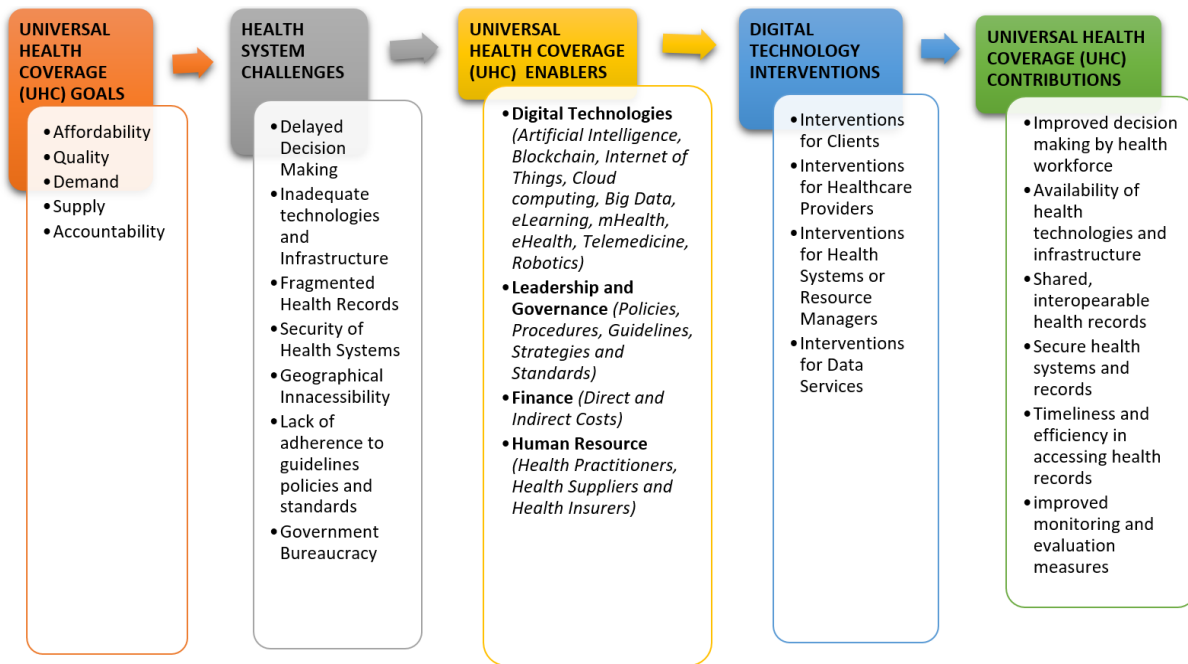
UNIVERSAL HEALTH COVERAGE (UHC) GOALS

- Affordability
- Quality
- Demand
- Supply
- Accountability

HEALTH SYSTEM CHALLENGES

- Delayed Decision Making
- Inadequate technologies and Infrastructure
- Fragmented Health Records
- Security of Health Systems
- Geographical Innacessibility
- Lack of adherence to guidelines policies and standards
- Government Bureaucracy

UNIVERSAL HEALTH COVERAGE (UHC) ENABLERS

- **Digital Technologies** *(Artificial Intelligence, Blockchain, Internet of Things, Cloud computing, Big Data, eLearning, mHealth, eHealth, Telemedicine, Robotics)*
- **Leadership and Governance** *(Policies, Procedures, Guidelines, Strategies and Standards)*
- **Finance** *(Direct and Indirect Costs)*
- **Human Resource** *(Health Practitioners, Health Suppliers and Health Insurers)*

DIGITAL TECHNOLOGY INTERVENTIONS

- Interventions for Clients
- Interventions for Healthcare Providers
- Interventions for Health Systems or Resource Managers
- Interventions for Data Services

UNIVERSAL HEALTH COVERAGE (UHC) CONTRIBUTIONS

- Improved decision making by health workforce
- Availability of health technologies and infrastructure
- Shared, interopearable health records
- Secure health systems and records
- Timeliness and efficiency in accessing health records
- improved monitoring and evaluation measures